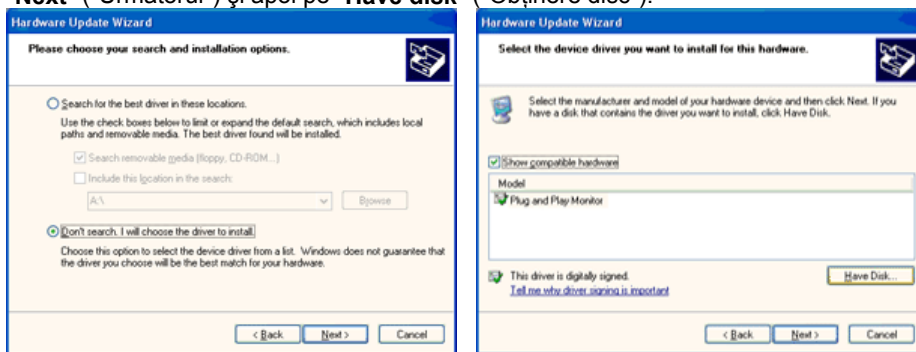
"Next" ("Următorul") şi apoi pe "Have disk" ("Obţinere disc").

Hardware Update Wizard

Please choose your search and installation options.

Search for the best driver in these locations.

Use the check boxes below to limit or expand the default search, which includes local paths and removable media. The best driver found will be installed.

Search removable media (floppy, CD-ROM...)

Include this location in the search:

A:\

Browse

Don't search. I will choose the driver to install.

Choose this option to select the device driver from a list. Windows does not guarantee that the driver you choose will be the best match for your hardware.

< Back Next > Cancel

Hardware Update Wizard

Select the device driver you want to install for this hardware.

Select the manufacturer and model of your hardware device and then click Next. If you have a disk that contains the driver you want to install, click Have Disk.

Show compatible hardware

Model

Plug and Play Monitor

This driver is digitally signed.

Tell me why driver signing is important

Have Disk...

< Back Next > Cancel